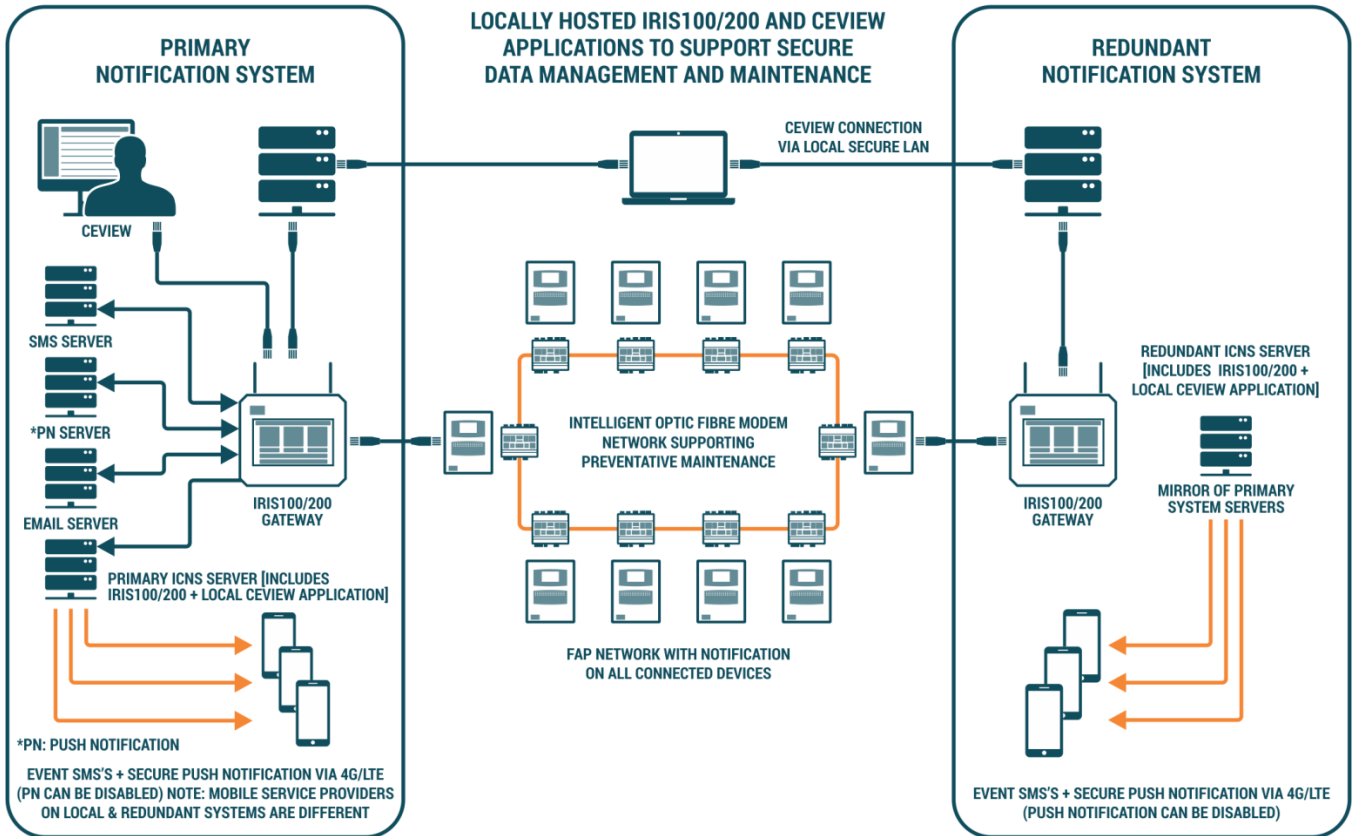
PRIMARY NOTIFICATION SYSTEM

LOCALLY HOSTED IRIS100/200 AND CEVIEW APPLICATIONS TO SUPPORT SECURE DATA MANAGEMENT AND MAINTENANCE

REDUNDANT NOTIFICATION SYSTEM

CEVIEW

CEVIEW CONNECTION VIA LOCAL SECURE LAN

SMS SERVER

*PN SERVER

EMAIL SERVER

IRIS100/200 GATEWAY

PRIMARY ICNS SERVER [INCLUDES IRIS100/200 + LOCAL CEVIEW APPLICATION]

INTELLIGENT OPTIC FIBRE MODEM NETWORK SUPPORTING PREVENTATIVE MAINTENANCE

FAP NETWORK WITH NOTIFICATION ON ALL CONNECTED DEVICES

REDUNDANT ICNS SERVER [INCLUDES IRIS100/200 + LOCAL CEVIEW APPLICATION]

IRIS100/200 GATEWAY

MIRROR OF PRIMARY SYSTEM SERVERS

*PN: PUSH NOTIFICATION

EVENT SMS'S + SECURE PUSH NOTIFICATION VIA 4G/LTE (PN CAN BE DISABLED) NOTE: MOBILE SERVICE PROVIDERS ON LOCAL & REDUNDANT SYSTEMS ARE DIFFERENT

EVENT SMS'S + SECURE PUSH NOTIFICATION VIA 4G/LTE (PUSH NOTIFICATION CAN BE DISABLED)